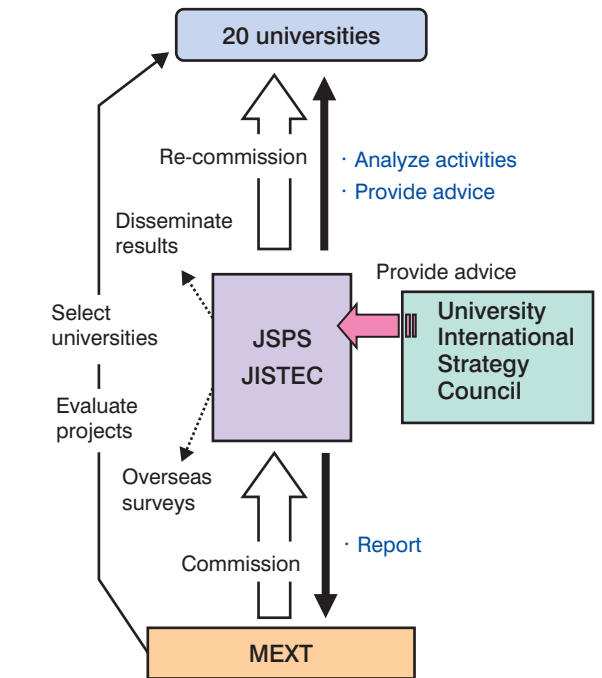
20 universities

Re-commission

· Analyze activities
· Provide advice

Disseminate results

Provide advice

Select universities

JSPS
JISTEC

University International Strategy Council

Evaluate projects

Overseas surveys

Commission

· Report

MEXT